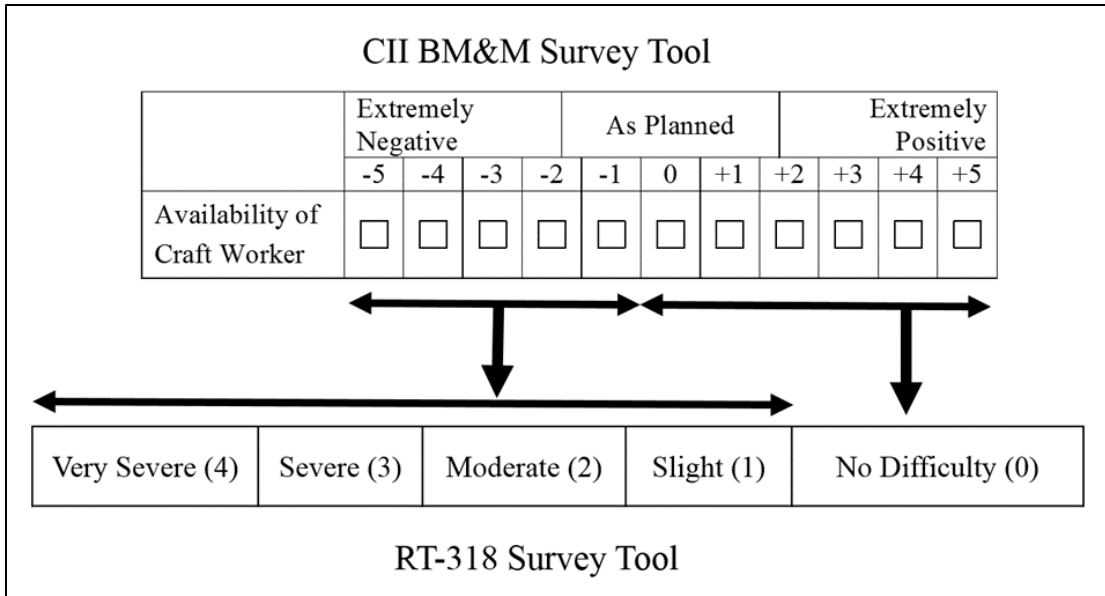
CII BM&M Survey Tool

| | Extremely Negative | | | | As Planned | | | Extremely Positive | | | |
|---|---|---|---|---|---|---|---|---|---|---|---|
| | -5 | -4 | -3 | -2 | -1 | 0 | +1 | +2 | +3 | +4 | +5 |
| Availability of Craft Worker | ☐ | ☐ | ☐ | ☐ | ☐ | ☐ | ☐ | ☐ | ☐ | ☐ | ☐ |

| Very Severe (4) | Severe (3) | Moderate (2) | Slight (1) | No Difficulty (0) |
|---|---|---|---|---|

RT-318 Survey Tool